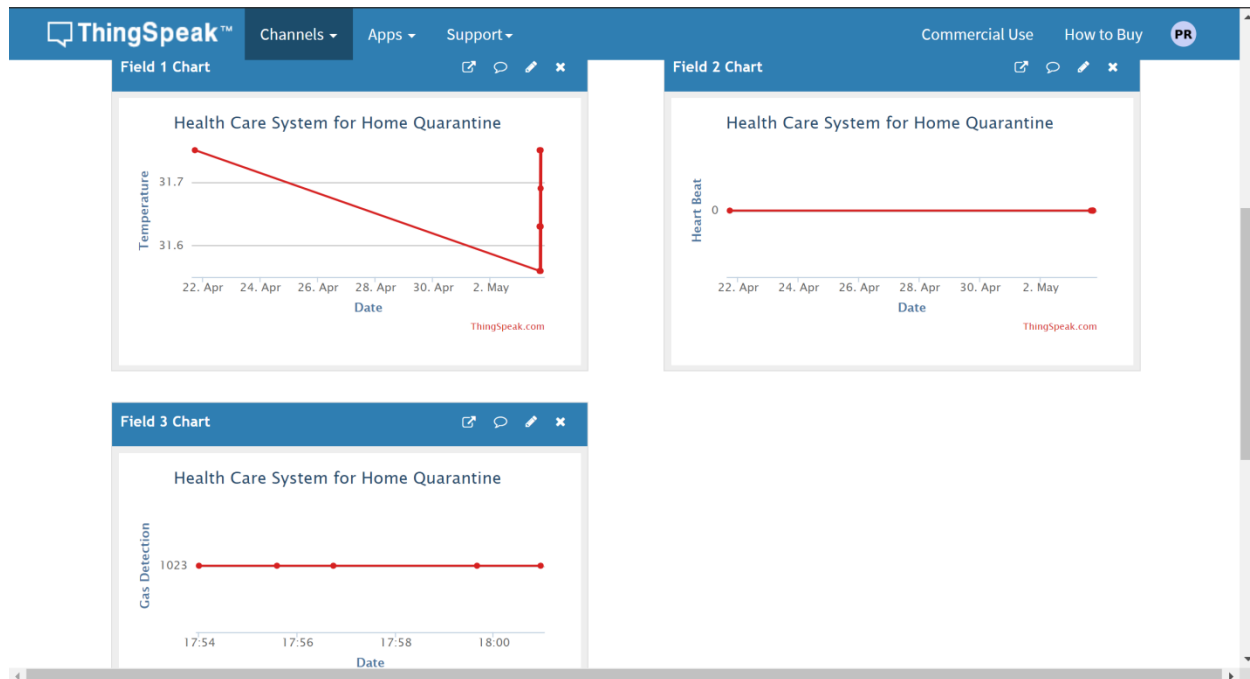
ThingSpeak™ Channels ▾ Apps ▾ Support ▾ Commercial Use How to Buy PR

Field 1 Chart

Health Care System for Home Quarantine

Temperature

31.7

31.6

22. Apr 24. Apr 26. Apr 28. Apr 30. Apr 2. May

Date

ThingSpeak.com

Field 2 Chart

Health Care System for Home Quarantine

Heart Beat

0

22. Apr 24. Apr 26. Apr 28. Apr 30. Apr 2. May

Date

ThingSpeak.com

Field 3 Chart

Health Care System for Home Quarantine

Gas Detection

1023

17:54 17:56 17:58 18:00

Date